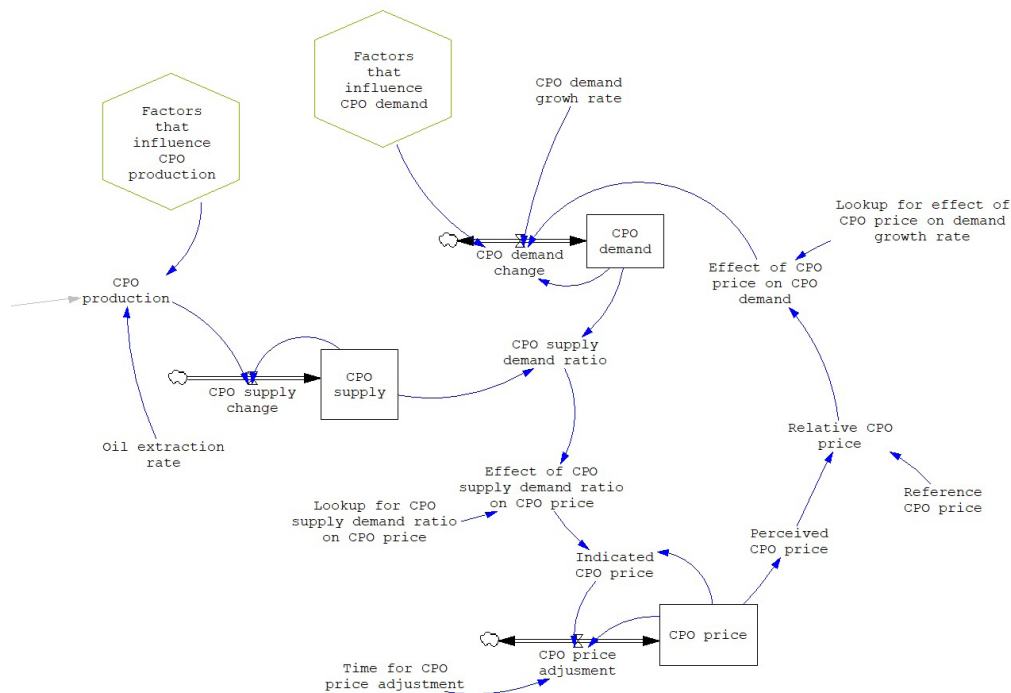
Factors that influence CPO demand

CPO demand growth rate

Factors that influence CPO production

CPO demand

CPO demand change

Lookup for effect of CPO price on demand growth rate

Effect of CPO price on CPO demand

CPO production

CPO supply demand ratio

CPO supply change

CPO supply

Oil extraction rate

Relative CPO price

Effect of CPO supply demand ratio on CPO price

Reference CPO price

Lookup for CPO supply demand ratio on CPO price

Perceived CPO price

Indicated CPO price

CPO price

CPO price adjusment

Time for CPO price adjustment